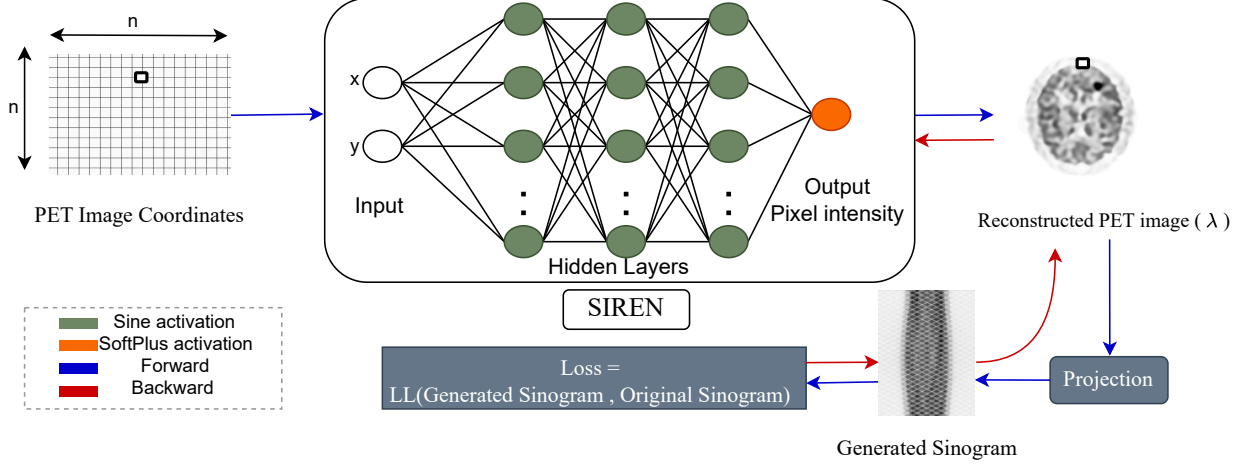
n

n

PET Image Coordinates

x

y

Input

:

:

:

Output
Pixel intensity

Hidden Layers

SIREN

Reconstructed PET image ( $\lambda$ )

Sine activation
SoftPlus activation
Forward
Backward

Loss =
LL(Generated Sinogram , Original Sinogram)

Projection

Generated Sinogram